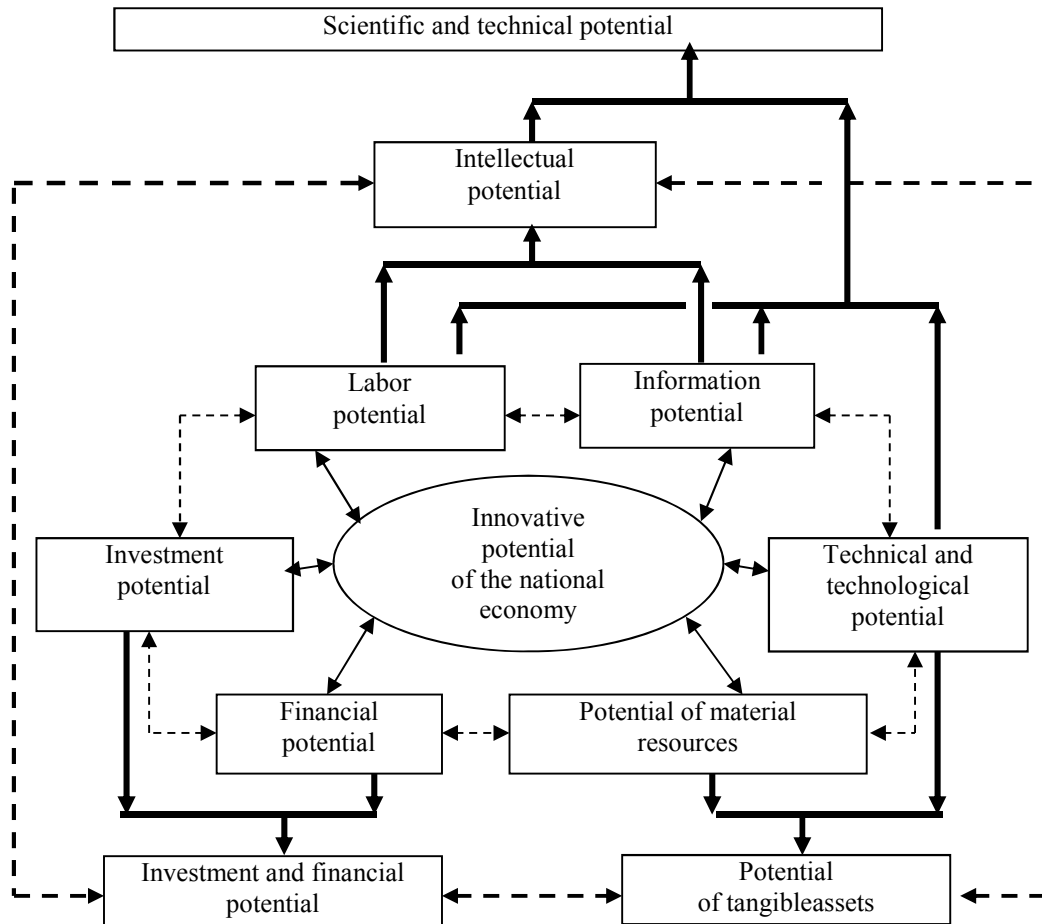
Scientific and technical potential

Intellectual potential

Labor potential

Information potential

Investment potential

Innovative potential of the national economy

Technical and technological potential

Financial potential

Potential of material resources

Investment and financial potential

Potential of tangibleassets